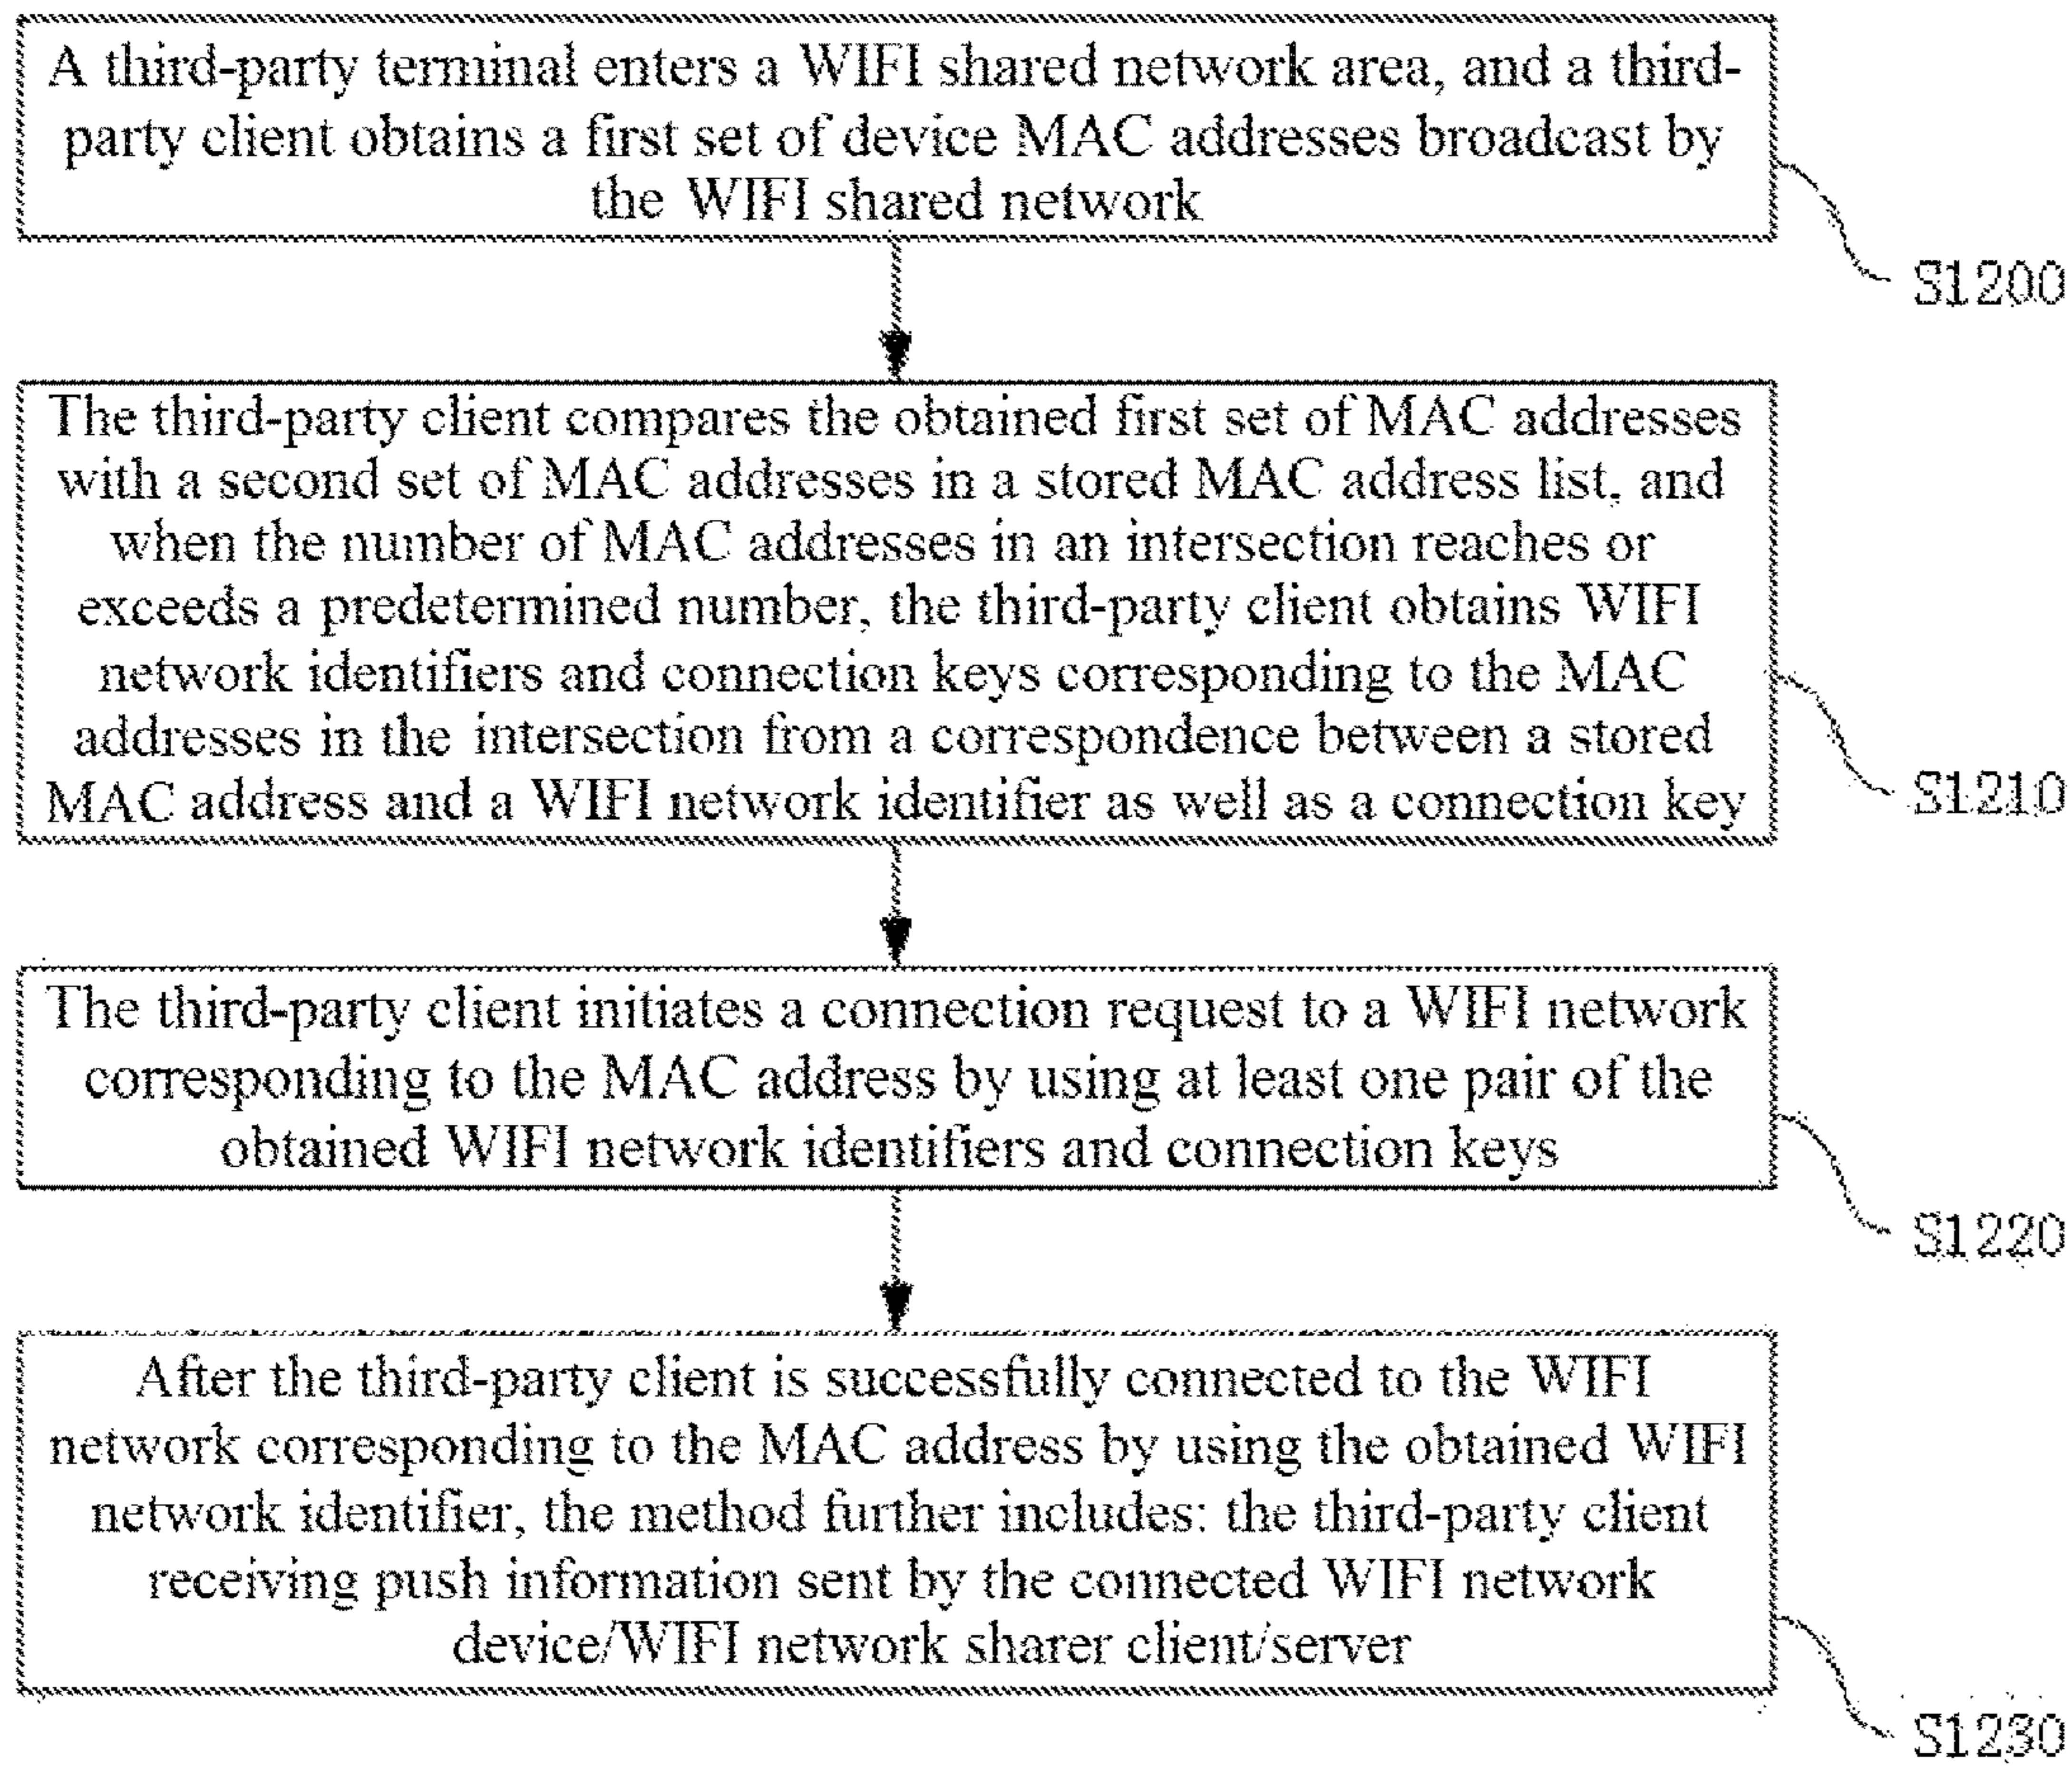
A third-party terminal enters a WIFI shared network area, and a third-party client obtains a first set of device MAC addresses broadcast by the WIFI shared network

S1200

The third-party client compares the obtained first set of MAC addresses with a second set of MAC addresses in a stored MAC address list, and when the number of MAC addresses in an intersection reaches or exceeds a predetermined number, the third-party client obtains WIFI network identifiers and connection keys corresponding to the MAC addresses in the intersection from a correspondence between a stored MAC address and a WIFI network identifier as well as a connection key

S1210

The third-party client initiates a connection request to a WIFI network corresponding to the MAC address by using at least one pair of the obtained WIFI network identifiers and connection keys

S1220

After the third-party client is successfully connected to the WIFI network corresponding to the MAC address by using the obtained WIFI network identifier, the method further includes: the third-party client receiving push information sent by the connected WIFI network device/WIFI network sharer client/server

S1230